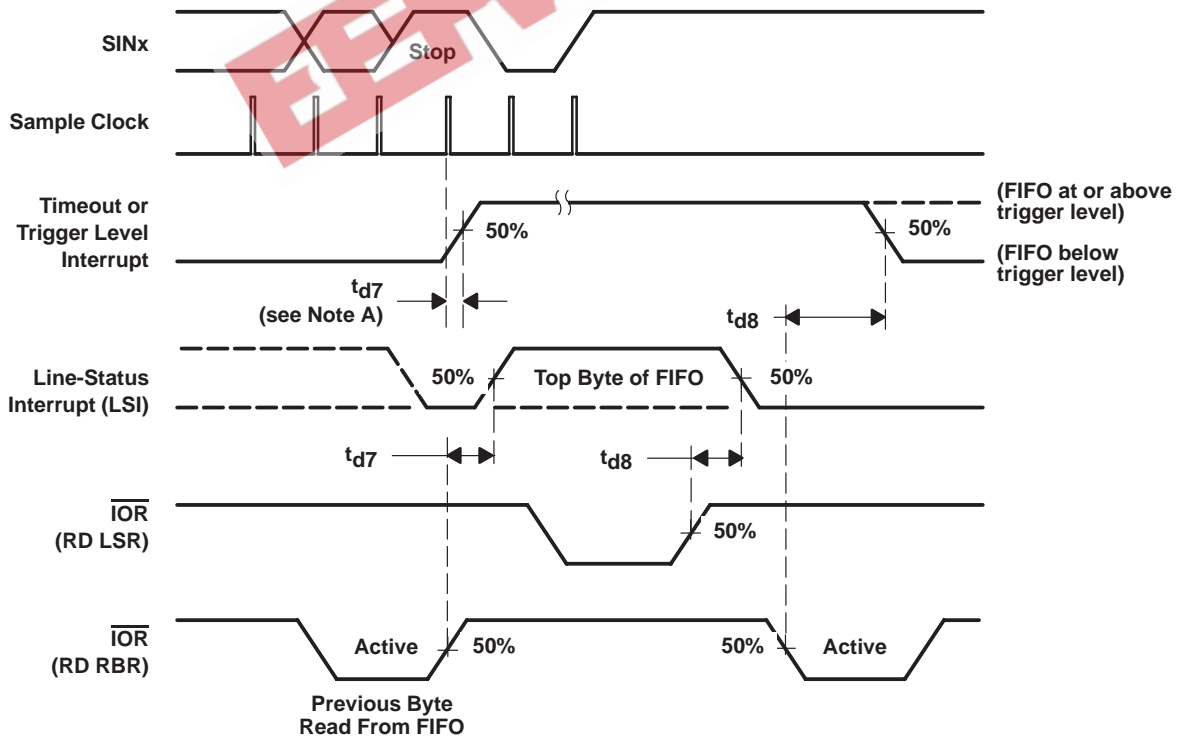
SINx

Stop

Sample Clock

Timeout or Trigger Level Interrupt

50%

(FIFO at or above trigger level)

50%

(FIFO below trigger level)

$t_{d7}$ (see Note A)

$t_{d8}$

Line-Status Interrupt (LSI)

50%

Top Byte of FIFO

50%

$t_{d7}$

$t_{d8}$

$\overline{IOR}$ (RD LSR)

50%

$\overline{IOR}$ (RD RBR)

Active

50%

50%

Active

Previous Byte Read From FIFO